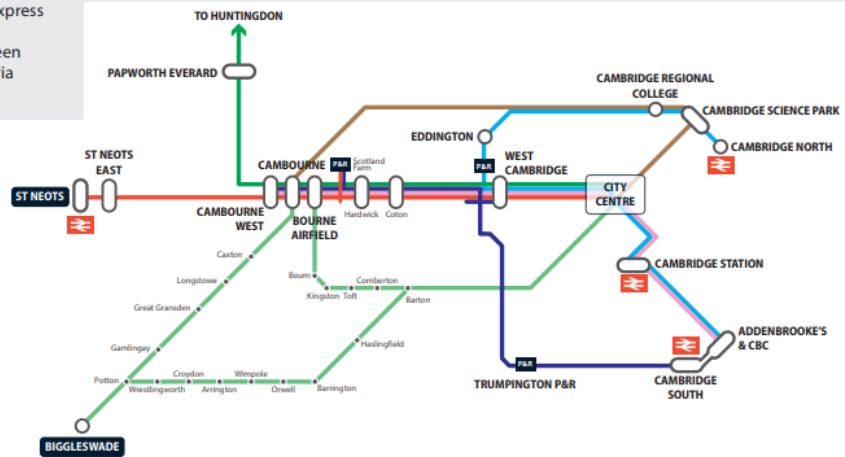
xpress

een
ia

TO HUNTINGDON

PAPWORTH EVERARD

CAMBRIDGE REGIONAL COLLEGE

CAMBRIDGE SCIENCE PARK

EDDINGTON

CAMBRIDGE NORTH

ST NEOTS EAST

CAMBOURNE

P&R

Scotland Farm

P&R

WEST CAMBRIDGE

ST NEOTS

CITY CENTRE

CAMBOURNE WEST

BOURNE AIRFIELD

Hardwick

Coton

Caxton

CAMBRIDGE STATION

Longstowe

Bourn

Comberton

Kingston

Toft

Barton

Great Gransden

Haslingfield

ADDENBROOKE'S & CBC

Gamlingay

P&R

TRUMPINGTON P&R

CAMBRIDGE SOUTH

Potton

Croydon

Wimpole

Wrestlingworth

Arrington

Orwell

Barrington

BIGGLESWADE